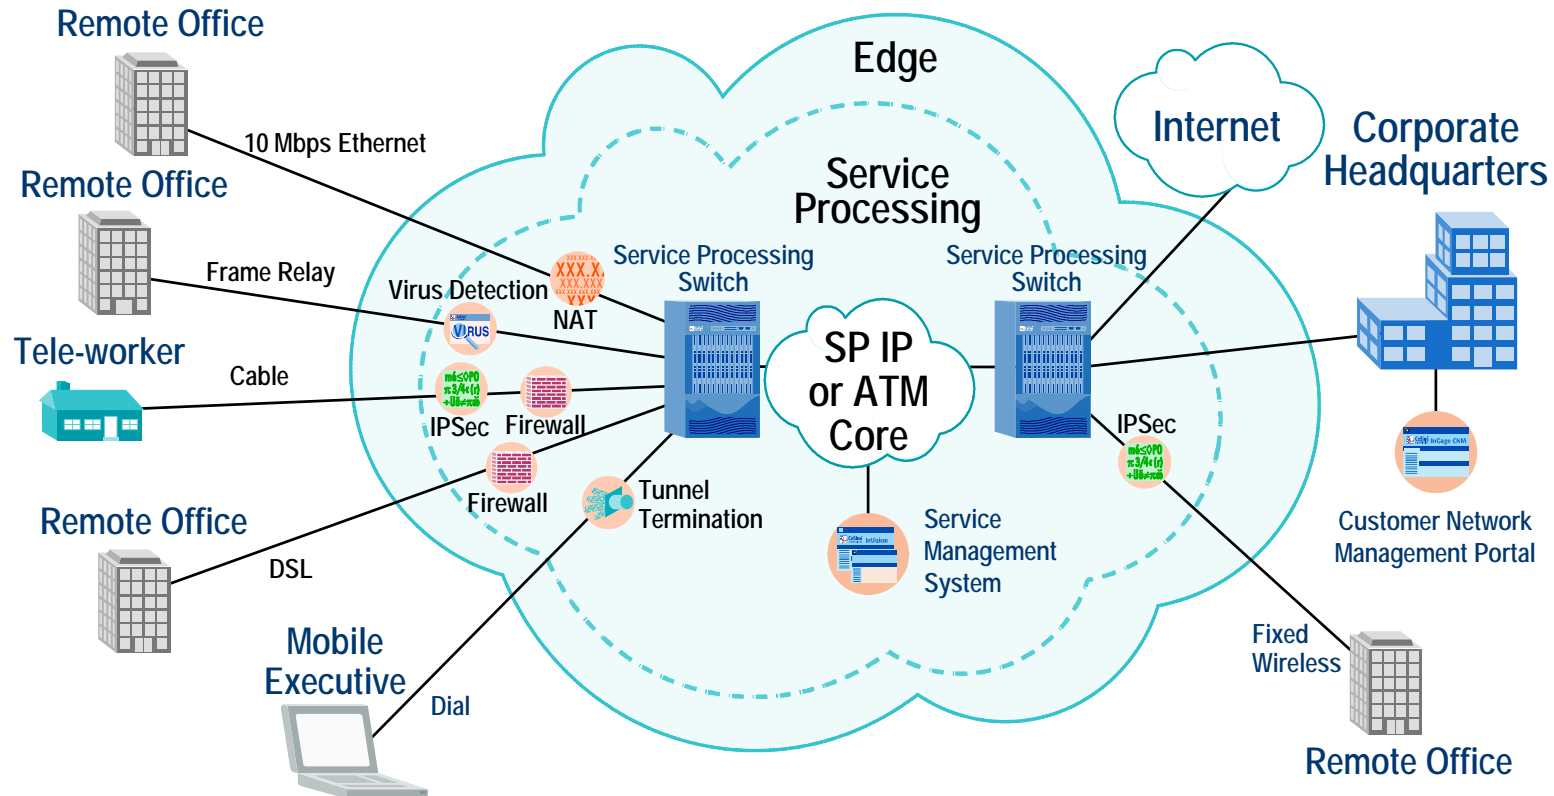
Remote Office

10 Mbps Ethernet

Remote Office

Frame Relay

Tele-worker

Cable

Remote Office

DSL

Mobile Executive

Dial

Edge

Service Processing

Virus Detection

VIRUS

NAT

IPSec

Firewall

Firewall

Tunnel Termination

Service Processing Switch

Service Processing Switch

SP IP or ATM Core

IPSec

Service Management System

Internet

Corporate Headquarters

Customer Network Management Portal

Fixed Wireless

Remote Office